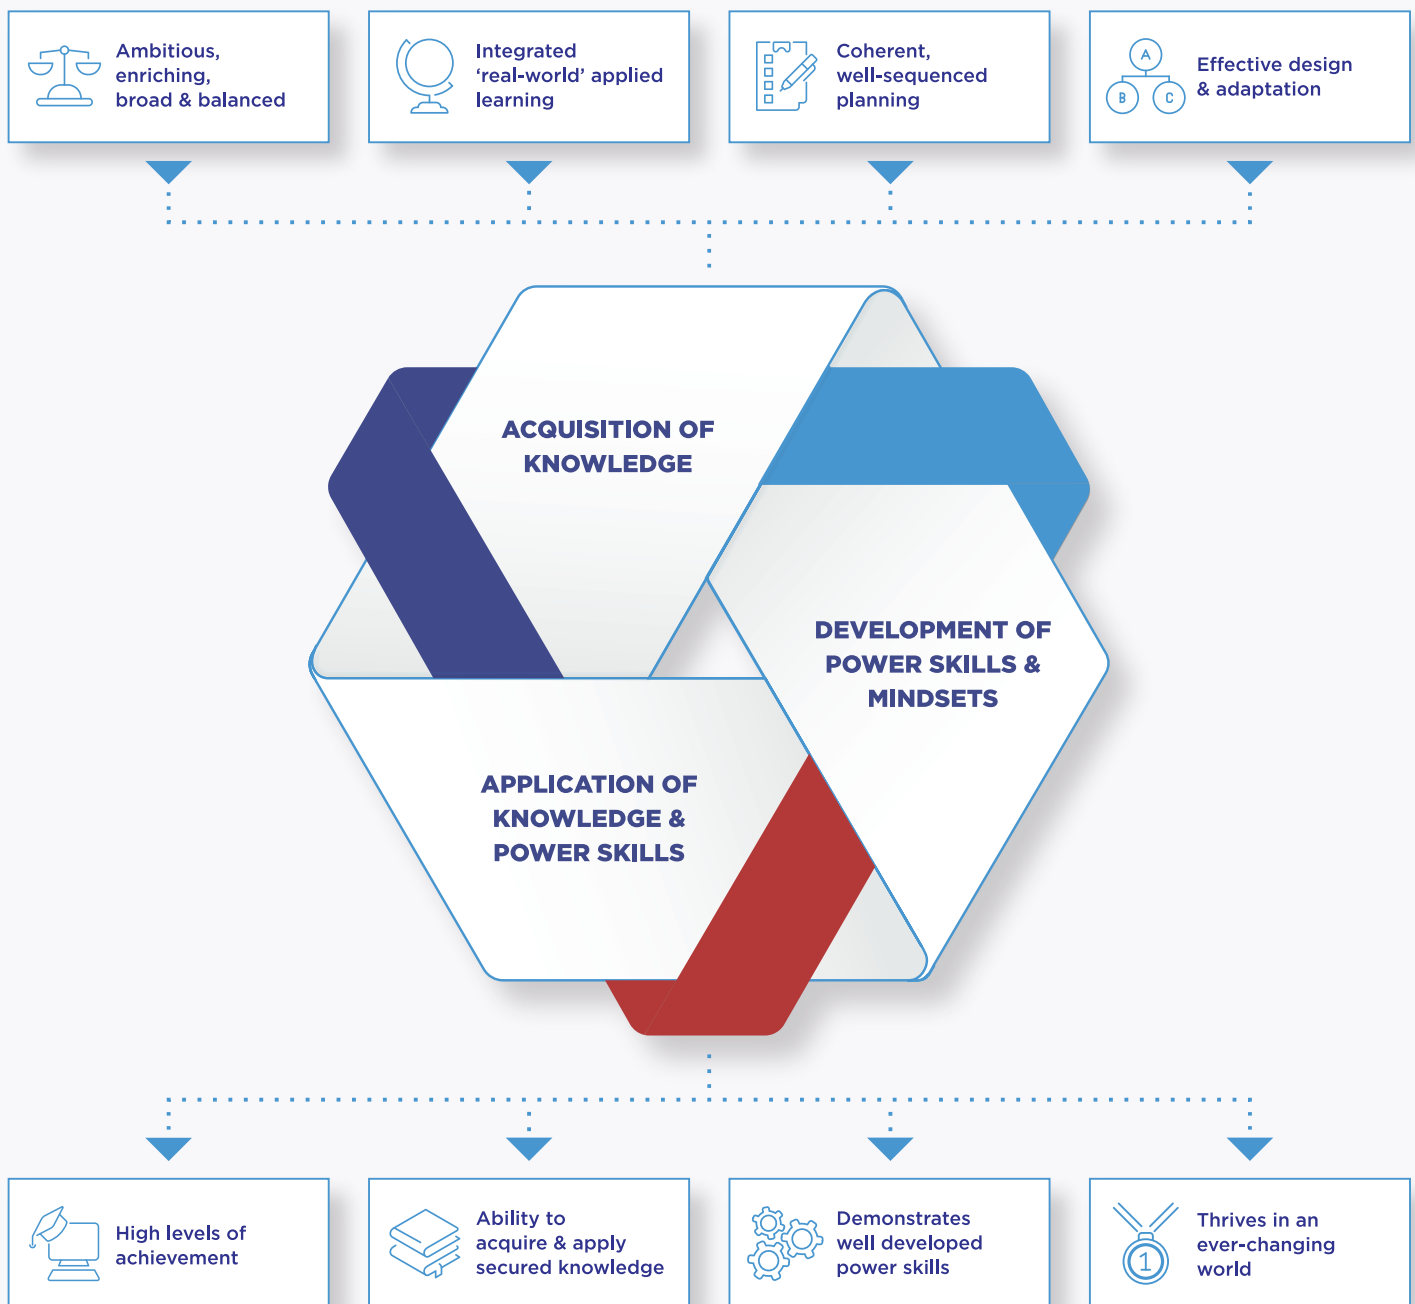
Ambitious, enriching, broad & balanced

Integrated 'real-world' applied learning

Coherent, well-sequenced planning

A
B
C
Effective design & adaptation

ACQUISITION OF KNOWLEDGE

DEVELOPMENT OF POWER SKILLS & MINDSETS

APPLICATION OF KNOWLEDGE & POWER SKILLS

High levels of achievement

Ability to acquire & apply secured knowledge

Demonstrates well developed power skills

1
Thrives in an ever-changing world